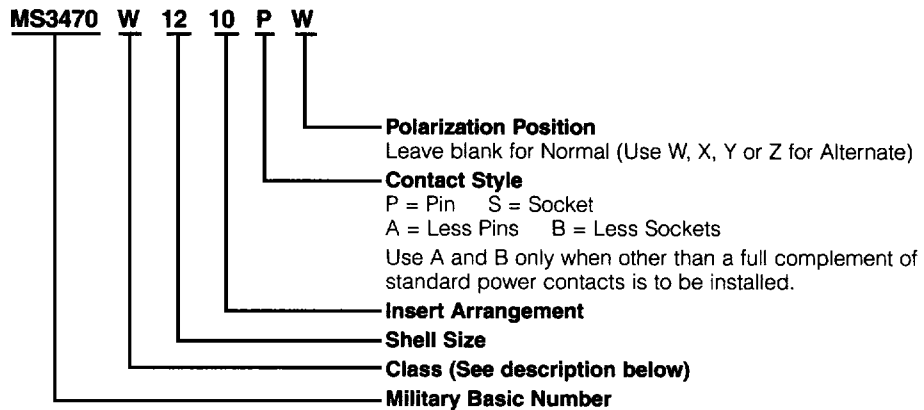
MS3470 W 12 10 P W

Polarization Position
Leave blank for Normal (Use W, X, Y or Z for Alternate)

Contact Style
P = Pin S = Socket
A = Less Pins B = Less Sockets
Use A and B only when other than a full complement of standard power contacts is to be installed.

Insert Arrangement

Shell Size

Class (See description below)

Military Basic Number